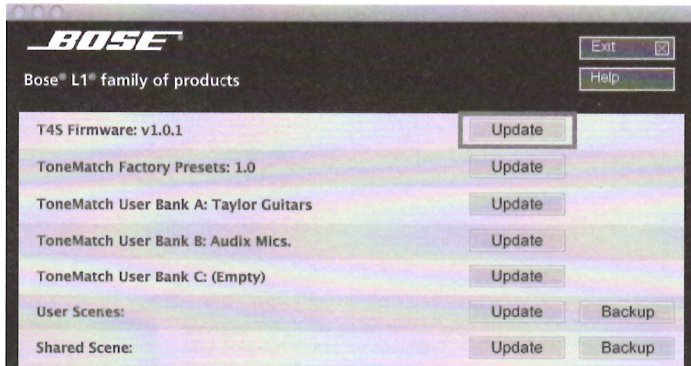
BOSE

Exit

Help

Bose® L1® family of products

T4S Firmware: v1.0.1 Update

ToneMatch Factory Presets: 1.0 Update

ToneMatch User Bank A: Taylor Guitars Update

ToneMatch User Bank B: Audix Mics. Update

ToneMatch User Bank C: (Empty) Update

User Scenes: Update Backup

Shared Scene: Update Backup